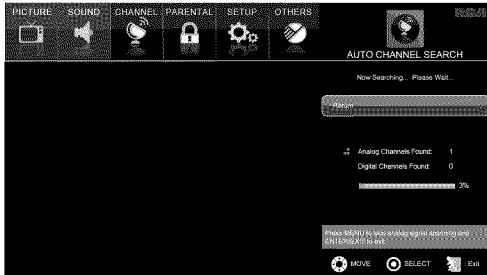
PICTURE SOUND CHANNEL PARENTAL SETUP OTHERS

AUTO CHANNEL SEARCH

Now Searching... Please Wait...

Return

Analog Channels Found: 1

Digital Channels Found: 0

3%

Press MENU to skip analog signal scanning and ENTER/EXIT to exit.

MOVE SELECT Exit